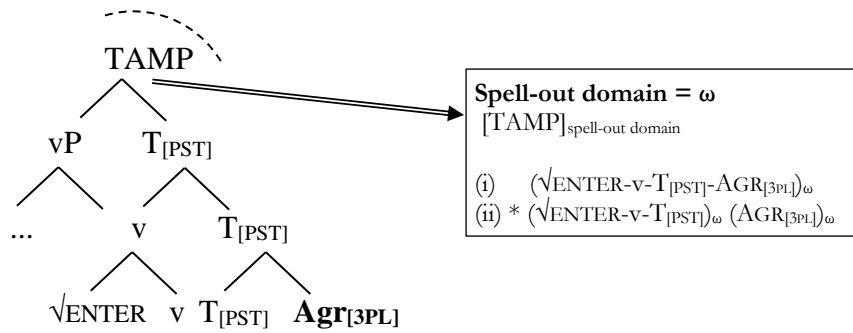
TAMP

vP $T_{[PST]}$

... v $T_{[PST]}$

√ENTER v $T_{[PST]}$ $\mathbf{Agr_{[3PL]}}$

**Spell-out domain = ω**
$[\text{TAMP}]_{\text{spell-out domain}}$

(i) $(\sqrt{\text{ENTER}}\text{-v-T}_{[PST]}\text{-AGR}_{[3PL]})_{\omega}$
(ii) * $(\sqrt{\text{ENTER}}\text{-v-T}_{[PST]})_{\omega}$ $(\text{AGR}_{[3PL]})_{\omega}$